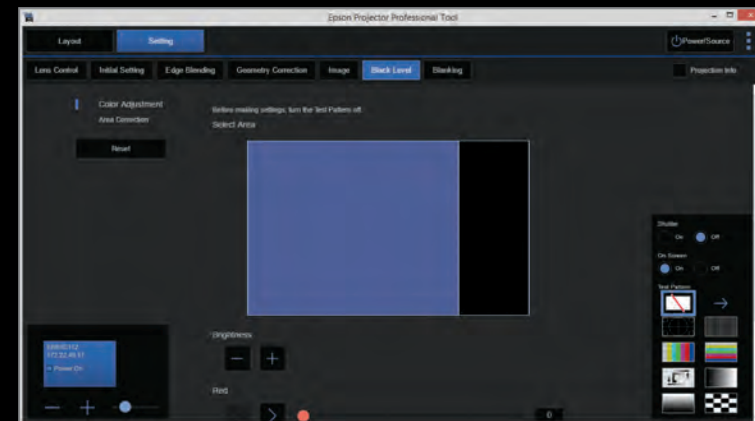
Epson Projector Professional Tool

Layout
Setting
Power/Source

Lens Control
Initial Setting
Edge Blending
Geometry Correction
Image
Black Level
Blanking
Projection Info

Color Adjustment
Area Correction
Reset

Before making settings, turn the Test Pattern off.
Select Area

Brightness
Red
0

EB0E312
172.22.46.51
Power On

Shutter
On
Off
On Screen
On
Off
Test Pattern